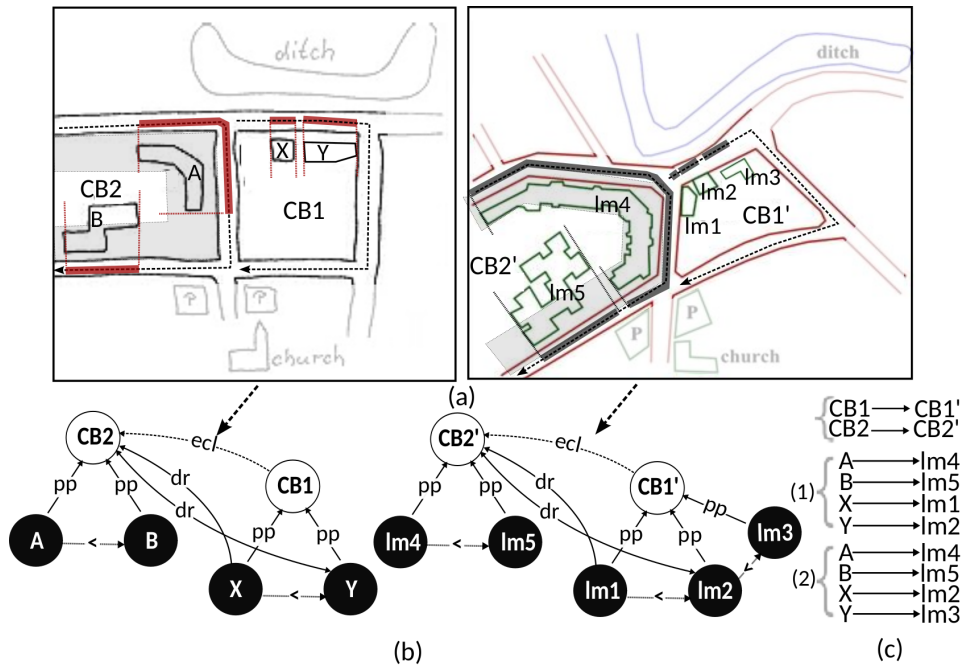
ditch

X Y

A

CB2

CB1

B

P P

church

ditch

lm2 lm3

lm4

lm1 CB1'

CB2'

lm5

P P

church

(a)

CB2

ecl

CB1

pp pp

dr

dr

pp pp

A B

X Y

CB2'

ecl

CB1'

pp pp

dr

dr

pp pp

pp

lm4 lm5

lm3

lm1 lm2

(b)

CB1 → CB1'
CB2 → CB2'

(1)
A → lm4
B → lm5
X → lm1
Y → lm2

(2)
A → lm4
B → lm5
X → lm2
Y → lm3

(c)